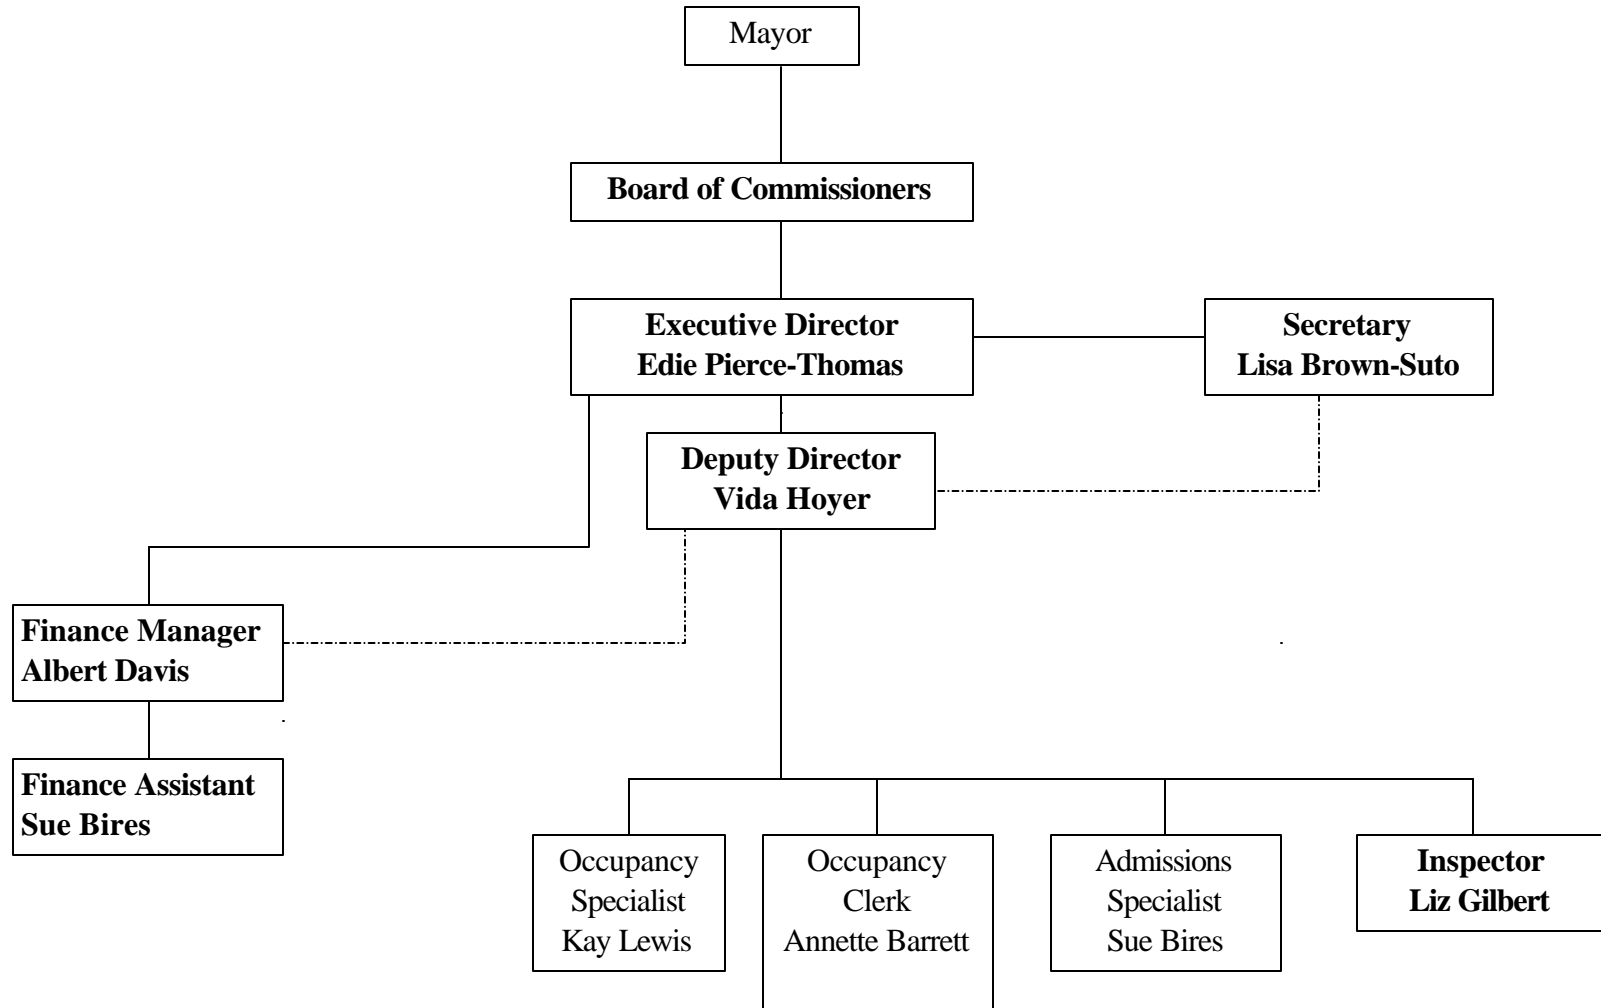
Mayor

Board of Commissioners

Executive Director
Edie Pierce-Thomas

Secretary
Lisa Brown-Suto

Deputy Director
Vida Hoyer

Finance Manager
Albert Davis

Finance Assistant
Sue Bires

Occupancy
Specialist
Kay Lewis

Occupancy
Clerk
Annette Barrett

Admissions
Specialist
Sue Bires

Inspector
Liz Gilbert